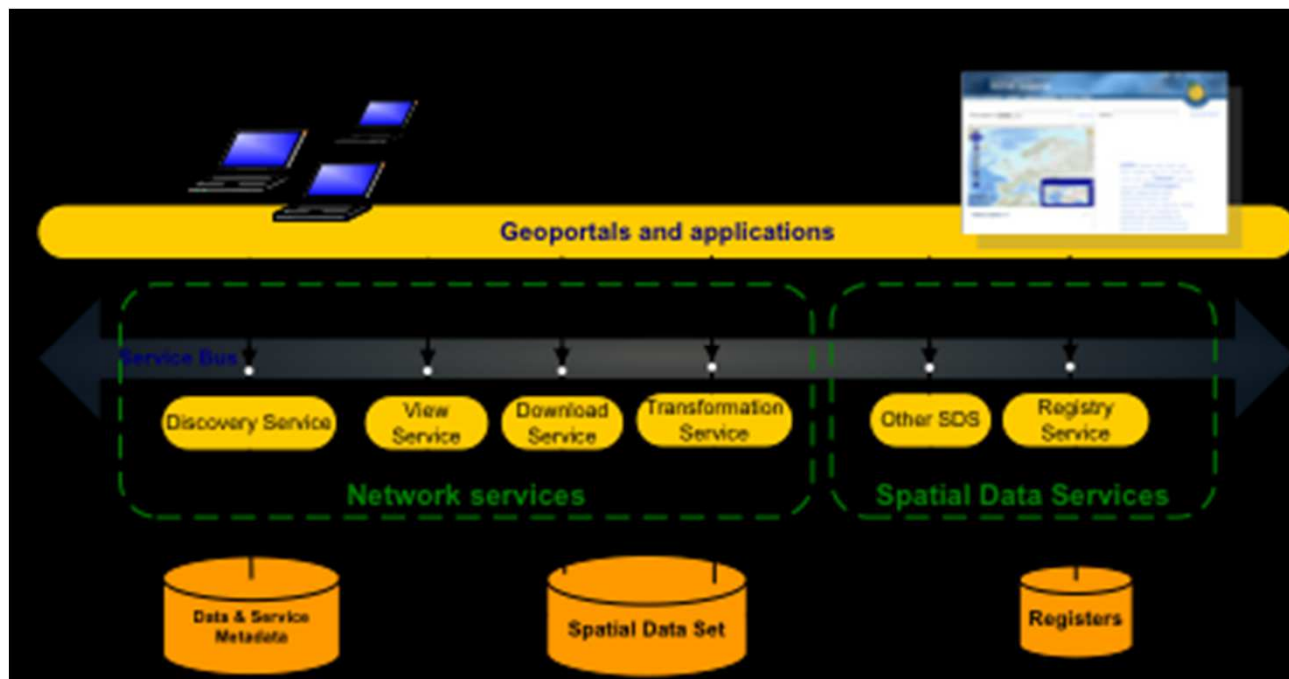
Geoportals and applications

Service Bus

Discovery Service

View Service

Download Service

Transformation Service

Other SDS

Registry Service

Network services

Spatial Data Services

Data & Service Metadata

Spatial Data Set

Registers